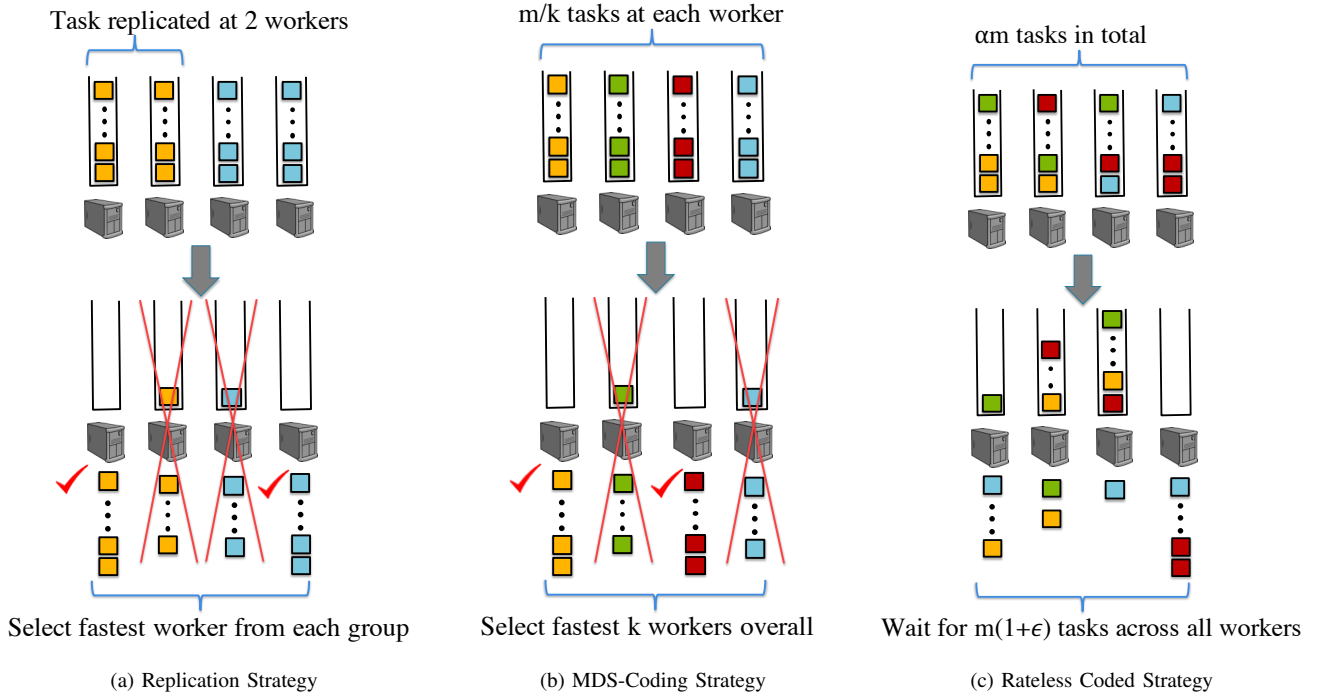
Task replicated at 2 workers

Select fastest worker from each group

(a) Replication Strategy

m/k tasks at each worker

Select fastest k workers overall

(b) MDS-Coding Strategy

$\alpha$m tasks in total

Wait for m(1+$\epsilon$) tasks across all workers

(c) Rateless Coded Strategy